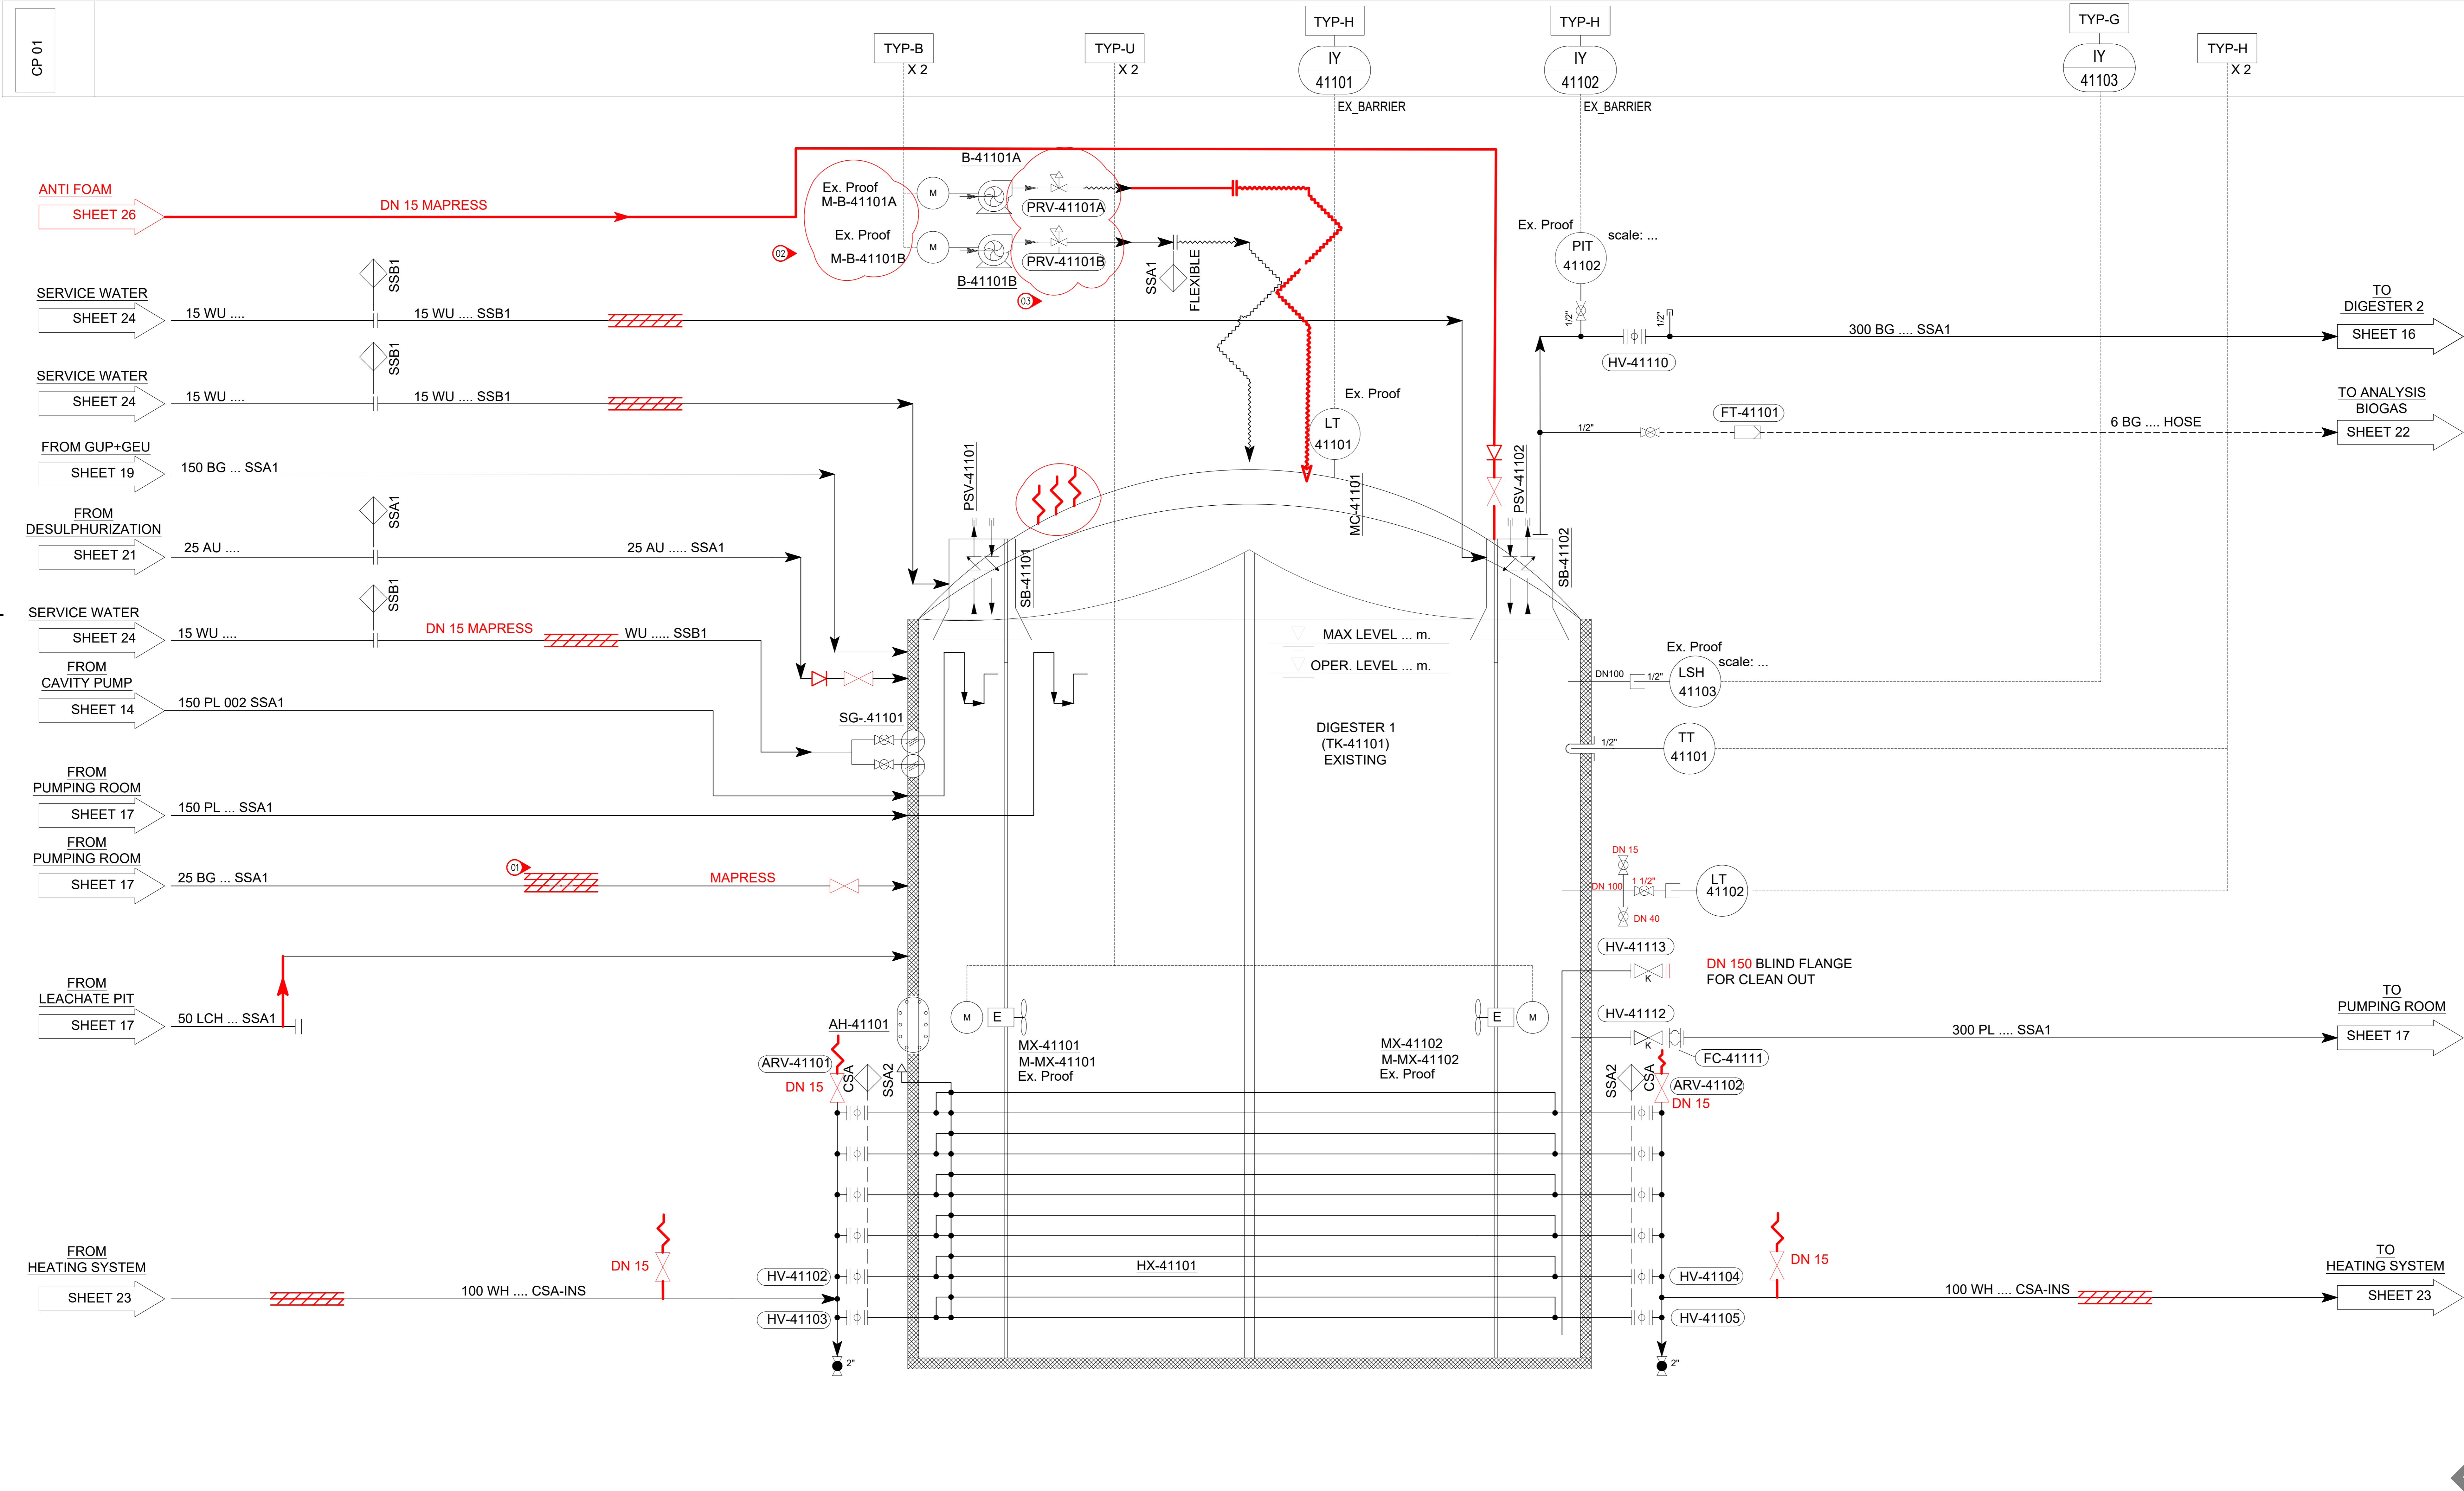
CP 01

TYP-B
X 2

TYP-U
X 2

TYP-H
IY
41101
EX_BARRIER

TYP-H
IY
41102
EX_BARRIER

TYP-G
IY
41103

TYP-H
X 2

ANTI FOAM
SHEET 26
DN 15 MAPRESS

B-41101A
Ex. Proof
M-B-41101A
M
PRV-41101A
Ex. Proof
M-B-41101B
M
PRV-41101B
B-41101B
02
03
SSA1
FLEXIBLE

Ex. Proof
scale: ...
PIT
41102

SERVICE WATER
SHEET 24
15 WU ....
SSB1
15 WU .... SSB1

1/2"
1/2"
300 BG .... SSA1
HV-41110
TO
DIGESTER 2
SHEET 16

SERVICE WATER
SHEET 24
15 WU ....
SSB1
15 WU .... SSB1

Ex. Proof
LT
41101
MC-41101

FT-41101
1/2"
6 BG .... HOSE
TO ANALYSIS
BIOGAS
SHEET 22

FROM GUP+GEU
SHEET 19
150 BG ... SSA1

PSV-41101
PSV-41102
SB-41101
SB-41102

FROM
DESULPHURIZATION
SHEET 21
25 AU ....
SSA1
25 AU ..... SSA1

SERVICE WATER
SHEET 24
15 WU ....
SSB1
DN 15 MAPRESS
WU ..... SSB1

MAX LEVEL ... m.
OPER. LEVEL ... m.

Ex. Proof
scale: ...
DN100
1/2"
LSH
41103

FROM
CAVITY PUMP
SHEET 14
150 PL 002 SSA1

SG-.41101

DIGESTER 1
(TK-41101)
EXISTING

1/2"
TT
41101

FROM
PUMPING ROOM
SHEET 17
150 PL ... SSA1

FROM
PUMPING ROOM
SHEET 17
25 BG ... SSA1
01
MAPRESS

DN 15
DN 100
1 1/2"
DN 40
LT
41102

HV-41113
DN 150 BLIND FLANGE
FOR CLEAN OUT

FROM
LEACHATE PIT
SHEET 17
50 LCH ... SSA1

AH-41101
M
E
MX-41101
M-MX-41101
Ex. Proof

E
M
MX-41102
M-MX-41102
Ex. Proof

HV-41112
300 PL .... SSA1
FC-41111
TO
PUMPING ROOM
SHEET 17

ARV-41101
DN 15
CSA
SSA2

SSA2
CSA
ARV-41102
DN 15

HX-41101

FROM
HEATING SYSTEM
SHEET 23
DN 15
100 WH .... CSA-INS
HV-41102
HV-41103
2"

DN 15
HV-41104
HV-41105
2"
100 WH .... CSA-INS
TO
HEATING SYSTEM
SHEET 23